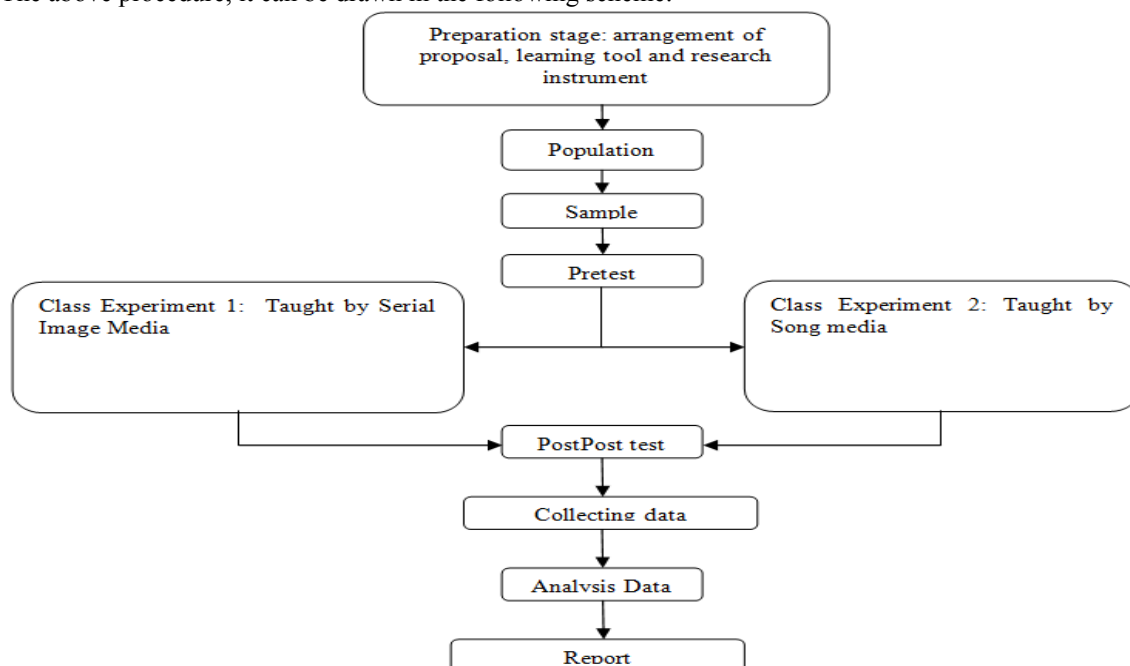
The above procedure, it can be drawn in the following scheme.

Preparation stage: arrangement of proposal, learning tool and research instrument

Population

Sample

Pretest

Class Experiment 1: Taught by Serial Image Media

Class Experiment 2: Taught by Song media

PostPost test

Collecting data

Analysis Data

Report